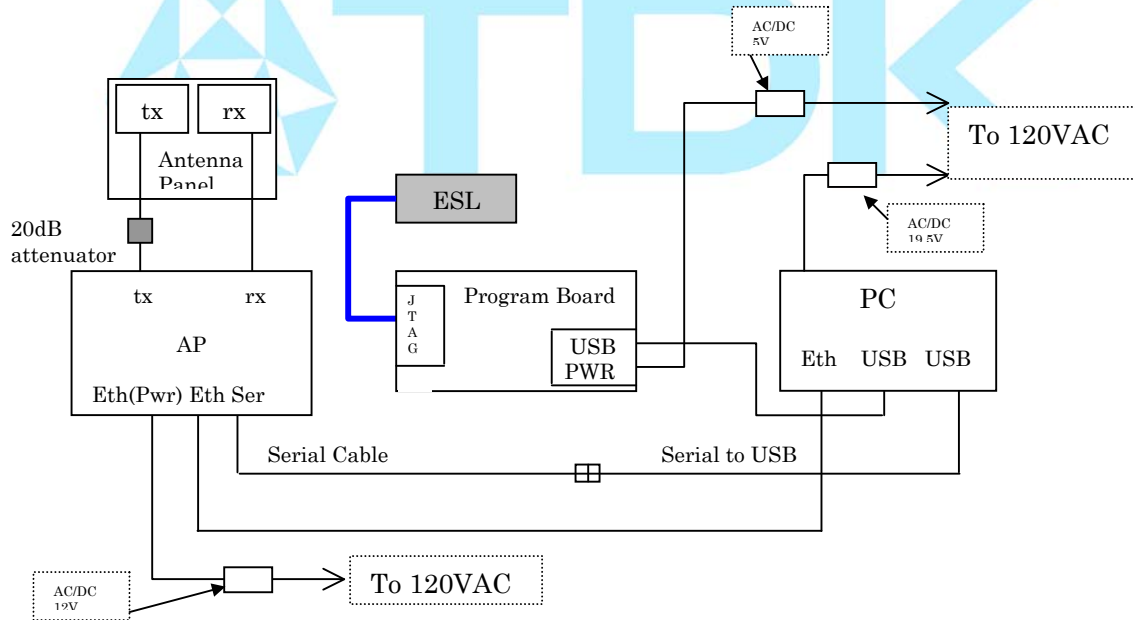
AC/DC
5V

To 120VAC

tx rx
Antenna
Panel

ESL

AC/DC
19.5V

20dB
attenuator

tx rx
AP
Eth(Pwr) Eth Ser

J
T
A
G

Program Board

USB
PWR

PC
Eth USB USB

Serial Cable

Serial to USB

AC/DC
12V

To 120VAC